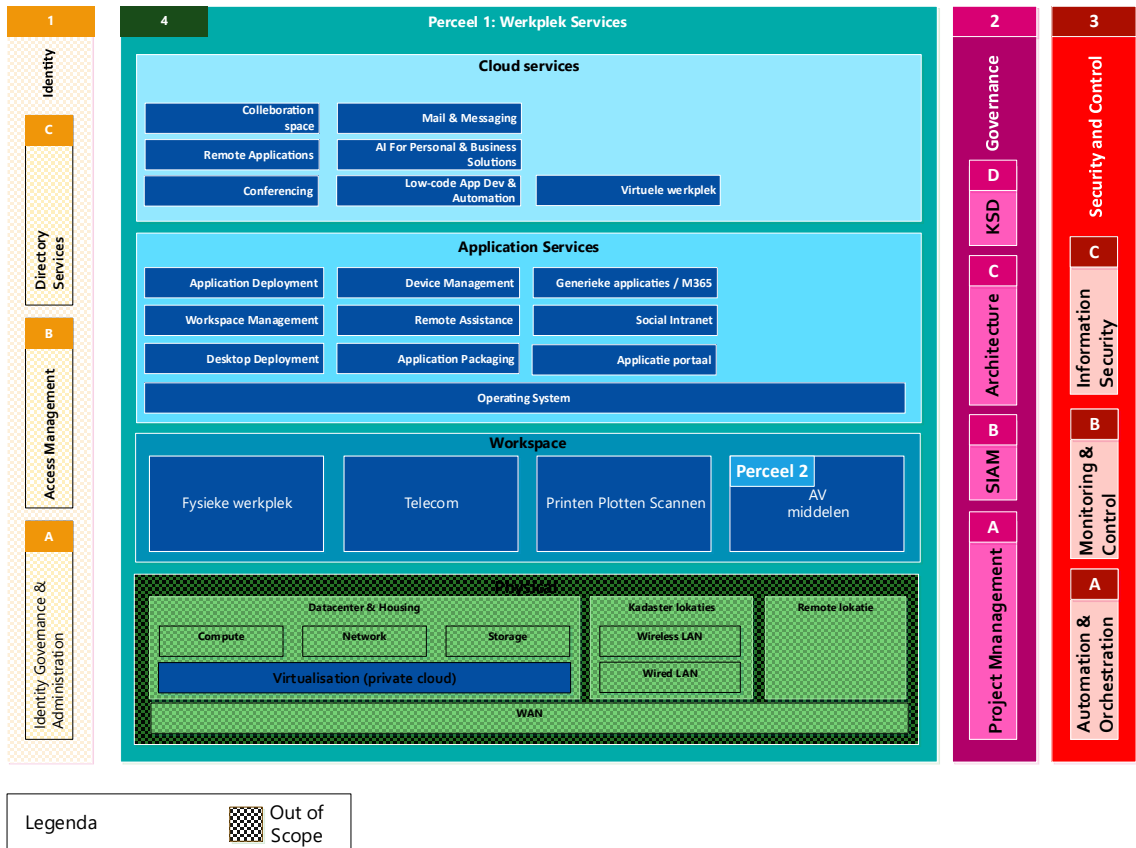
1

Identity

C

Directory Services

B

Access Management

A

Identity Governance & Administration

4

Perceel 1: Werkplek Services

Cloud services

Colleboration space

Mail & Messaging

Remote Applications

AI For Personal & Business Solutions

Conferencing

Low-code App Dev & Automation

Virtuele werkplek

Application Services

Application Deployment

Device Management

Generieke applicaties / M365

Workspace Management

Remote Assistance

Social Intranet

Desktop Deployment

Application Packaging

Applicatie portaal

Operating System

Workspace

Fysieke werkplek

Telecom

Printen Plotten Scannen

Perceel 2

AV middelen

Physical

Datacenter & Housing

Compute

Network

Storage

Virtualisation (private cloud)

Kadaster lokaties

Wireless LAN

Wired LAN

Remote lokatie

WAN

2

Governance

D

KSD

C

Architecture

B

SIAM

A

Project Mnanagement

3

Security and Control

C

Information Security

B

Monitoring & Control

A

Automation & Orchestration

Legenda

Out of Scope